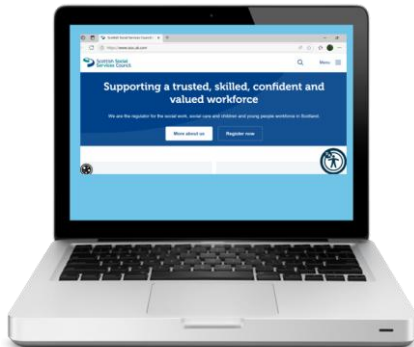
Scottish Social Services Council

https://www.sssc.uk.com

Scottish Social Services Council

Menu

Supporting a trusted, skilled, confident and valued workforce

We are the regulator for the social work, social care and children and young people workforce in Scotland.

More about us

Register now